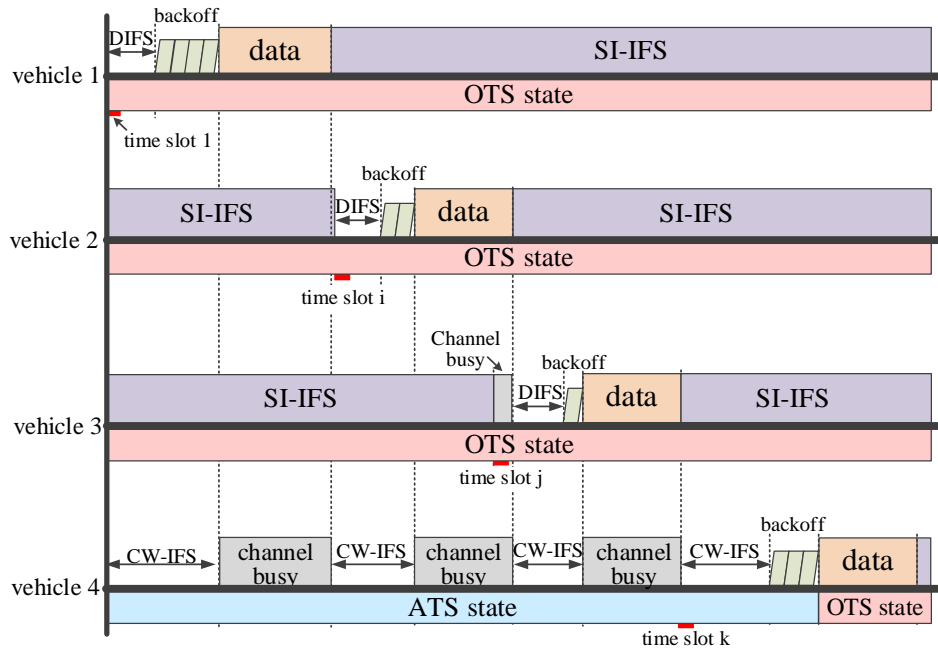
backoff
DIFS
data
SI-IFS
vehicle 1
OTS state
time slot 1

backoff
SI-IFS
DIFS
data
SI-IFS
vehicle 2
OTS state
time slot i

Channel busy
backoff
SI-IFS
DIFS
data
SI-IFS
vehicle 3
OTS state
time slot j

backoff
CW-IFS
channel busy
CW-IFS
channel busy
CW-IFS
channel busy
CW-IFS
data
vehicle 4
ATS state
OTS state
time slot k